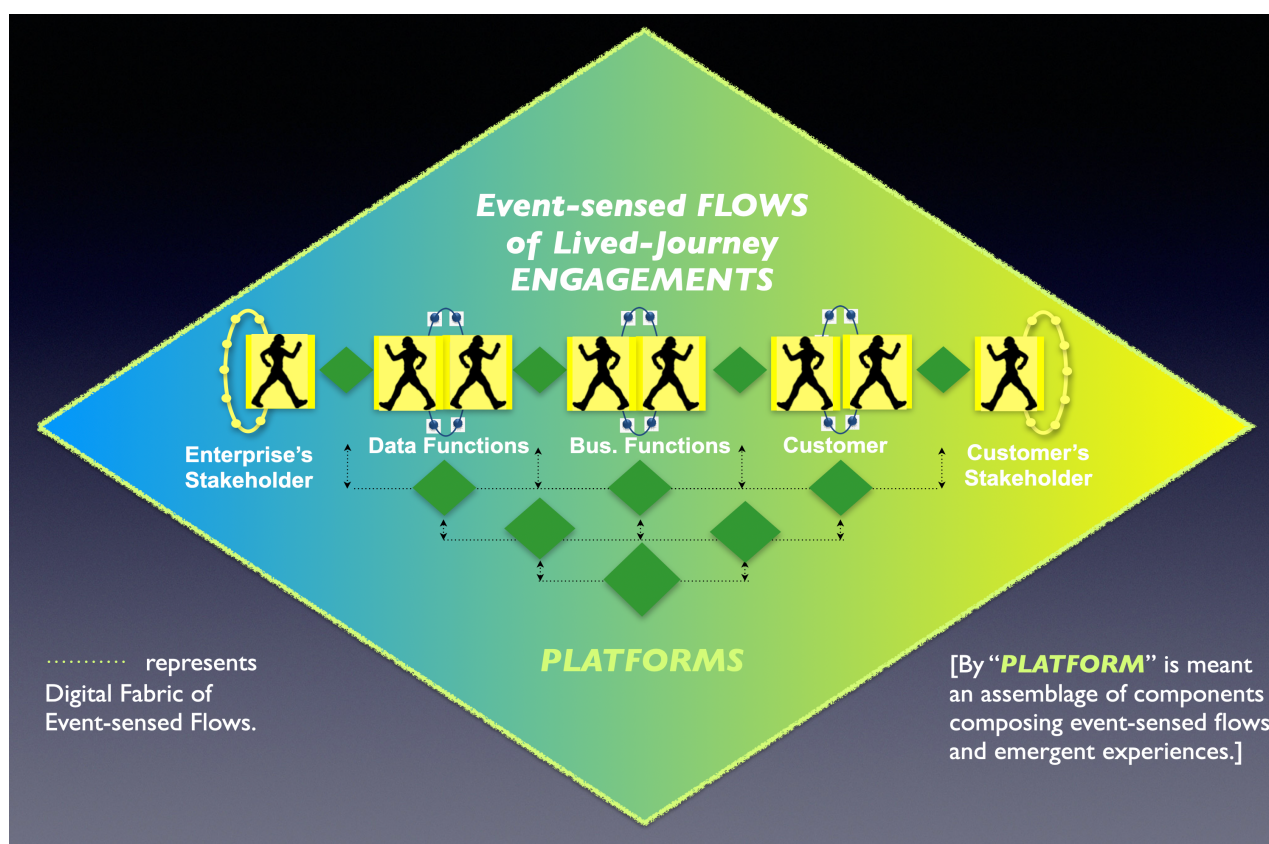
Event-sensed FLOWS of Lived-Journey ENGAGEMENTS

Enterprise's Stakeholder

Data Functions

Bus. Functions

Customer

Customer's Stakeholder

PLATFORMS

represents Digital Fabric of Event-sensed Flows.

[By "PLATFORM" is meant an assemblage of components composing event-sensed flows and emergent experiences.]